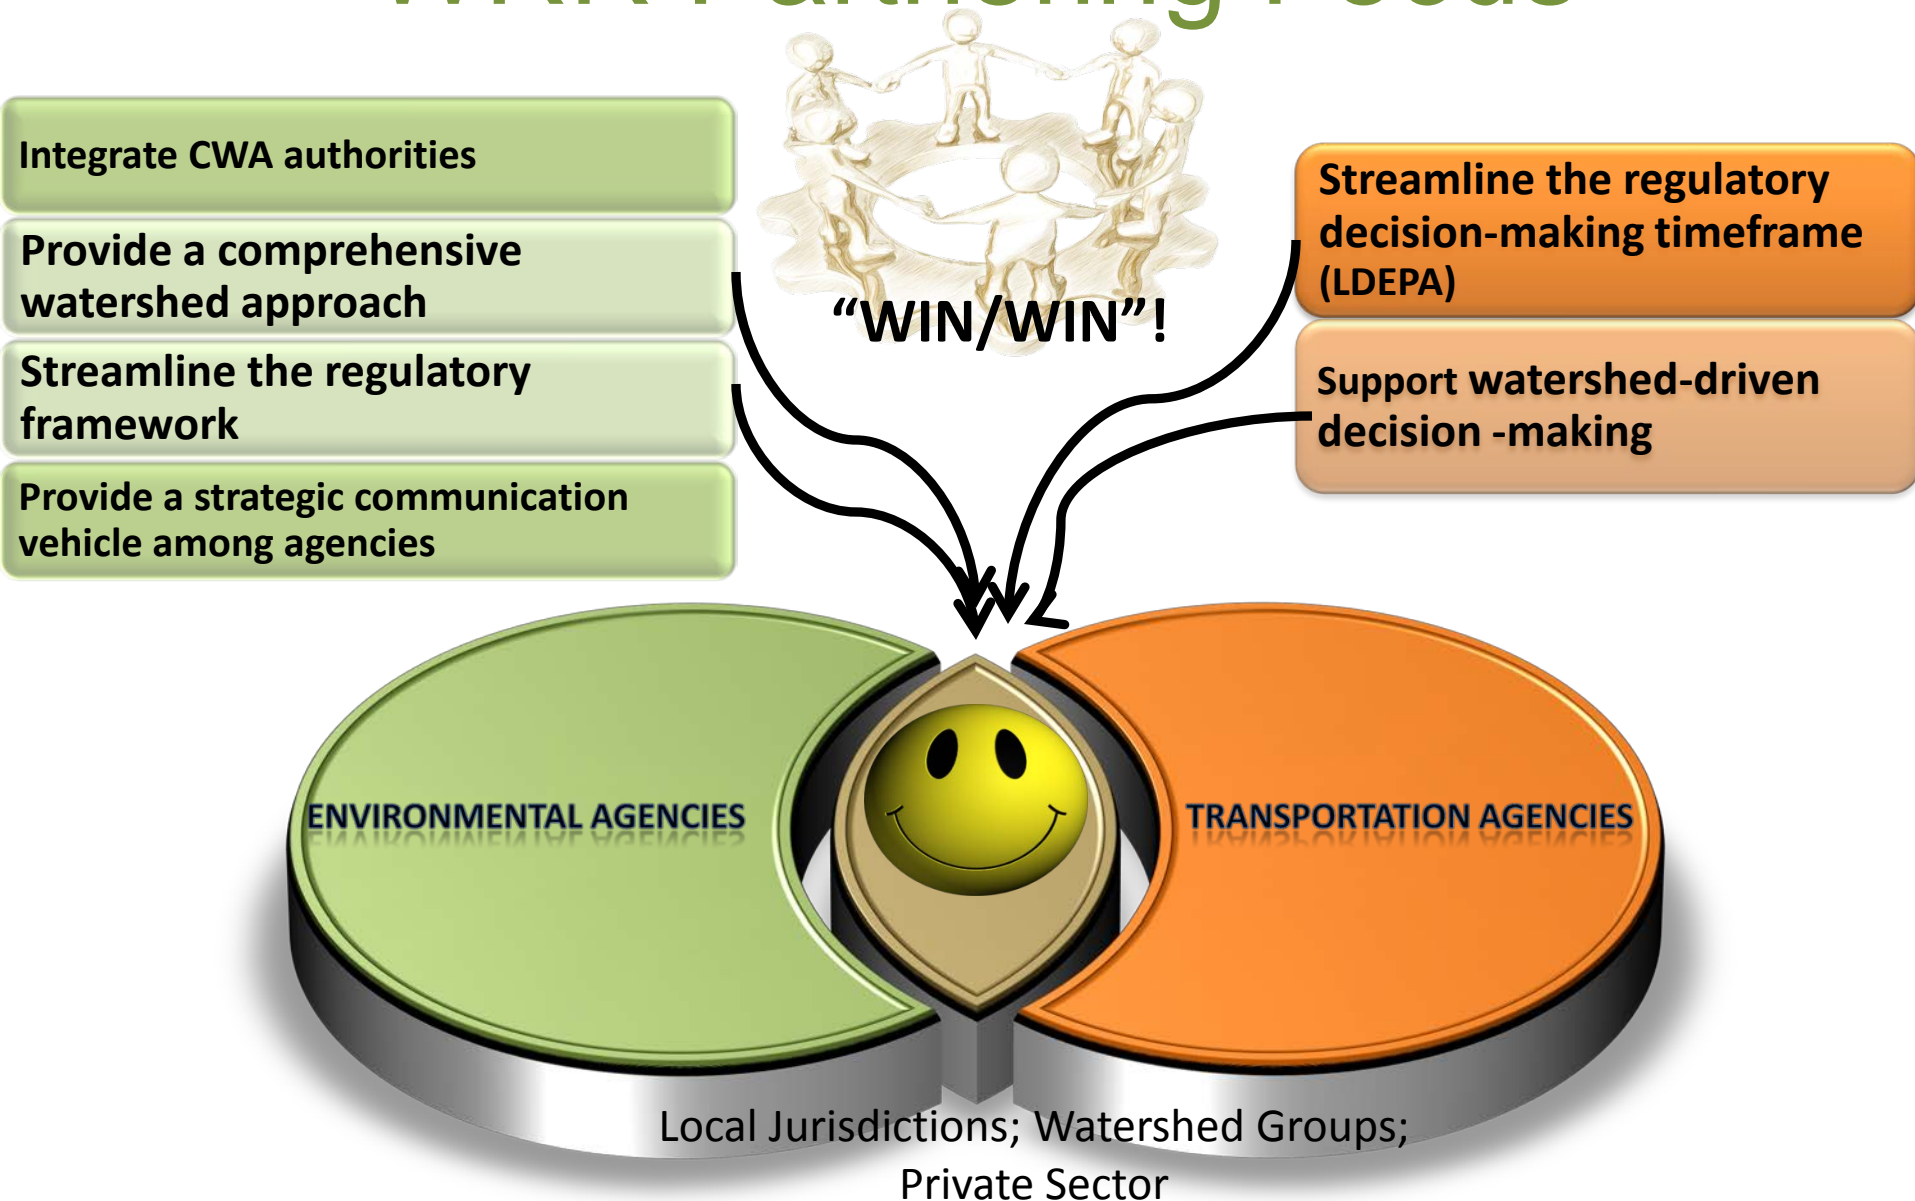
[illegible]

Integrate CWA authorities

Provide a comprehensive watershed approach

Streamline the regulatory framework

Provide a strategic communication vehicle among agencies

"WIN/WIN"!

Streamline the regulatory decision-making timeframe (LDEPA)

Support watershed-driven decision -making

ENVIRONMENTAL AGENCIES

TRANSPORTATION AGENCIES

Local Jurisdictions; Watershed Groups; Private Sector